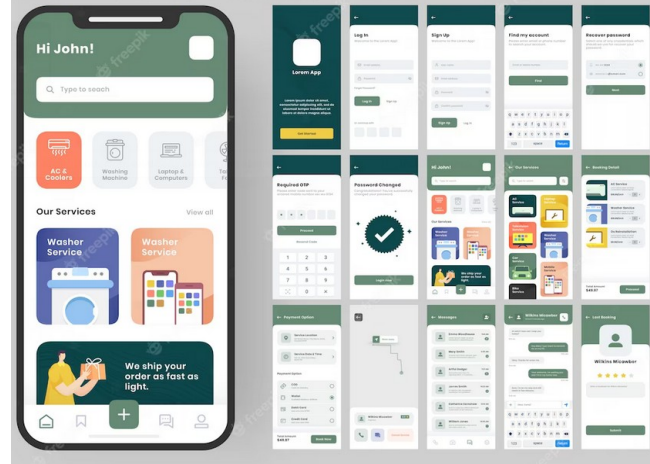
Hi John!

Type to search

AC & Coolers

Washing Machine

Laptop & Computers

Te

Our Services

View all

Washer Service

Washer Service

We ship your order as fast as light.

freepik

Lorem App

Get Started

Log In

Log In

Sign Up

Sign Up

Find my account

Find

Recover password

Required OTP

Proceed

Password Changed

Login Now

Hi John!

Our Services

Booking Detail

Proceed

Payment Option

Book Now

Messages

Wilkins Micawber

Last Booking

Wilkins Micawber

Submit